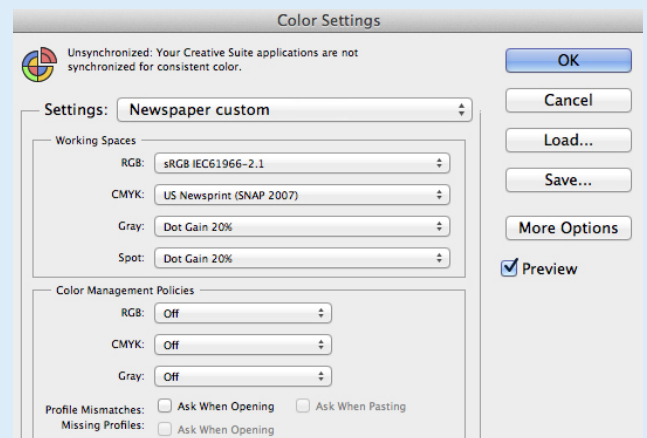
Color Settings

Unsynchronized: Your Creative Suite applications are not synchronized for consistent color.

Settings: Newspaper custom

Working Spaces

RGB: sRGB IEC61966-2.1

CMYK: US Newsprint (SNAP 2007)

Gray: Dot Gain 20%

Spot: Dot Gain 20%

Color Management Policies

RGB: Off

CMYK: Off

Gray: Off

Profile Mismatches: Ask When Opening Ask When Pasting

Missing Profiles: Ask When Opening

OK

Cancel

Load...

Save...

More Options

Preview